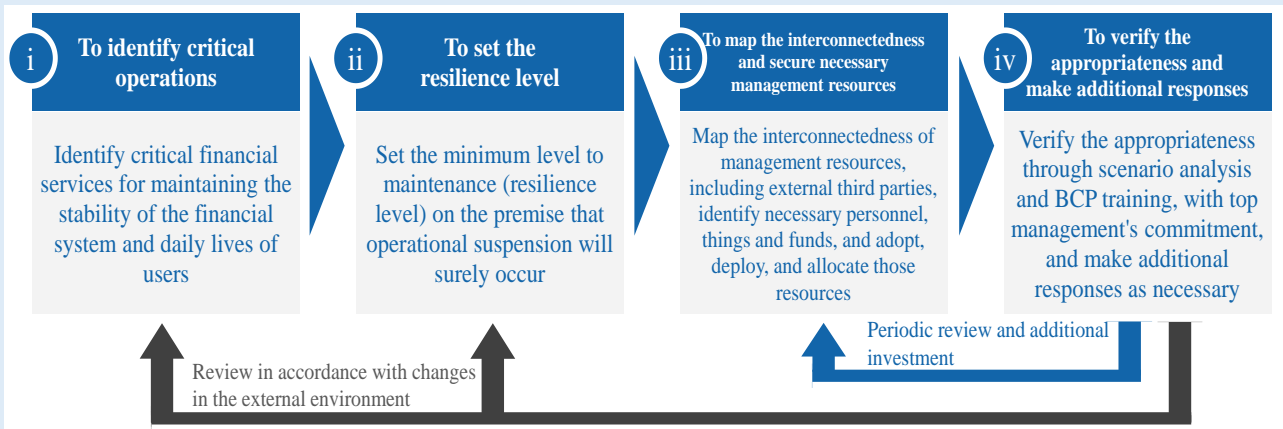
i
To identify critical operations

Identify critical financial services for maintaining the stability of the financial system and daily lives of users

ii
To set the resilience level

Set the minimum level to maintenance (resilience level) on the premise that operational suspension will surely occur

iii
To map the interconnectedness and secure necessary management resources

Map the interconnectedness of management resources, including external third parties, identify necessary personnel, things and funds, and adopt, deploy, and allocate those resources

iv
To verify the appropriateness and make additional responses

Verify the appropriateness through scenario analysis and BCP training, with top management's commitment, and make additional responses as necessary

Periodic review and additional investment

Review in accordance with changes in the external environment